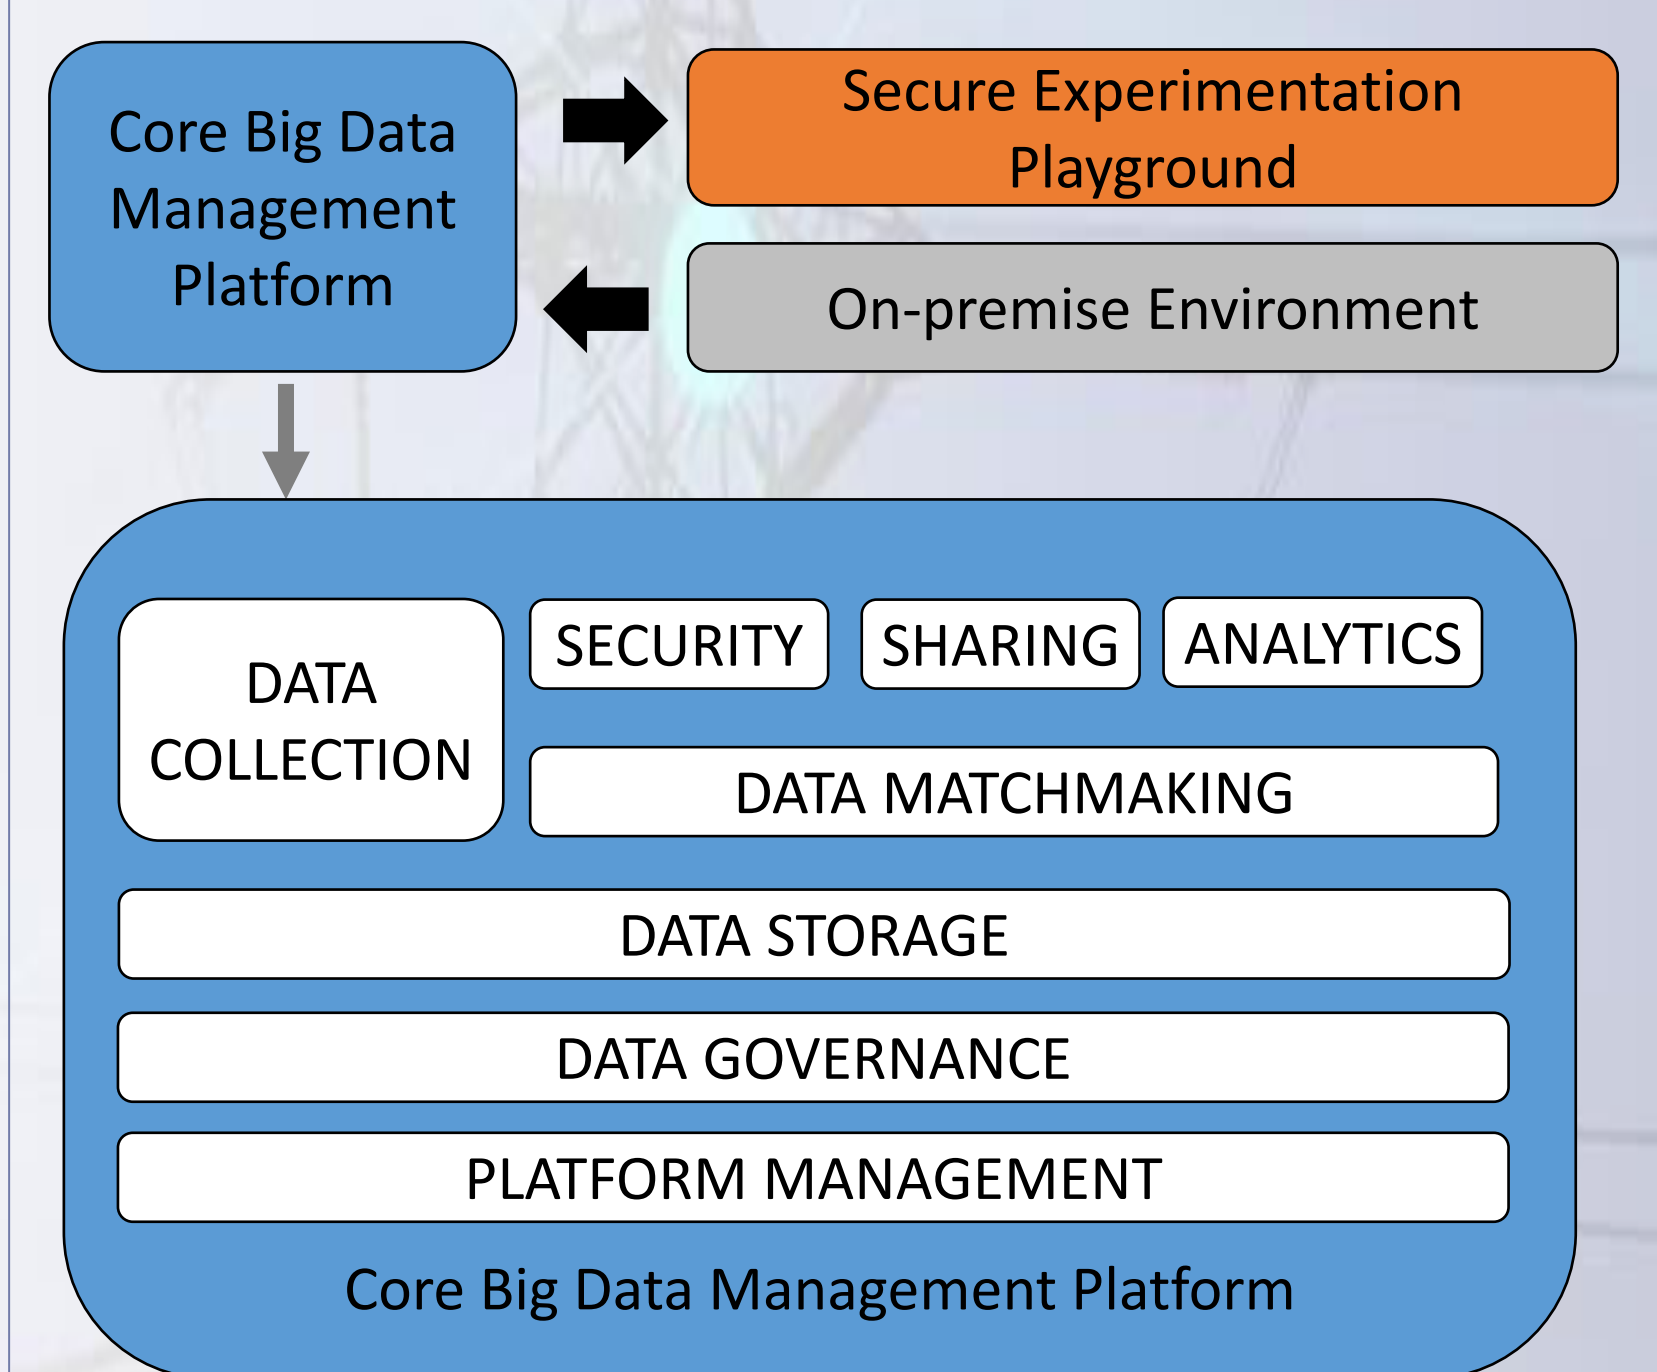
Core Big Data Management Platform

Secure Experimentation Playground

On-premise Environment

DATA COLLECTION

SECURITY

SHARING

ANALYTICS

DATA MATCHMAKING

DATA STORAGE

DATA GOVERNANCE

PLATFORM MANAGEMENT

Core Big Data Management Platform